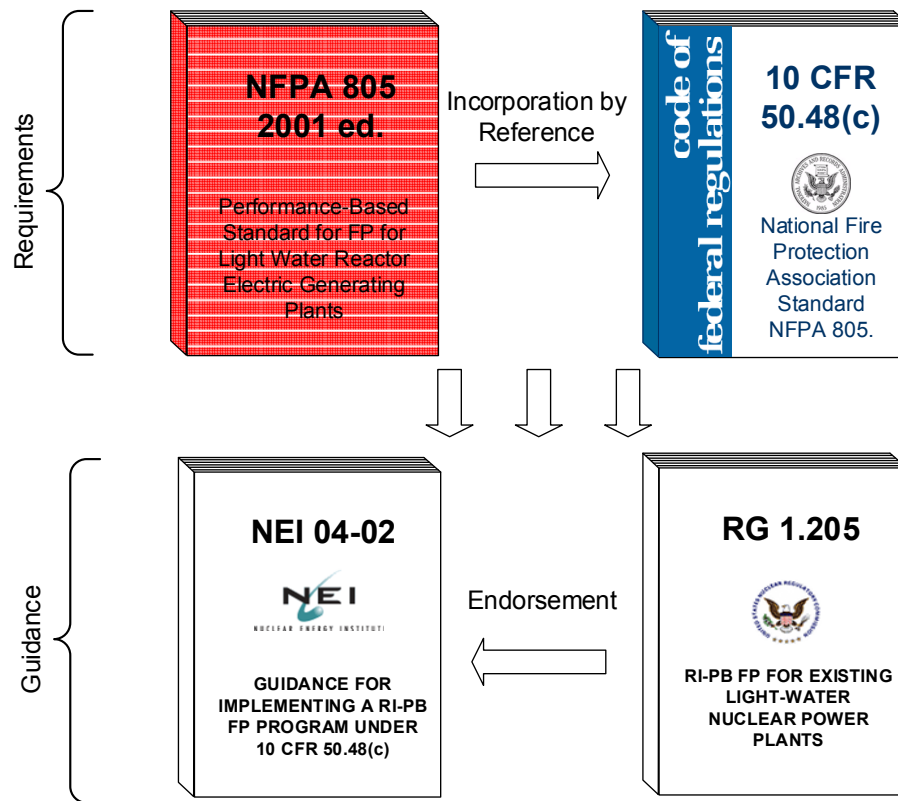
Requirements

NFPA 805
2001 ed.

Performance-Based Standard for FP for Light Water Reactor Electric Generating Plants

Incorporation by Reference

code of federal regulations

10 CFR 50.48(c)

National Fire Protection Association Standard NFPA 805.

Guidance

NEI 04-02

NEI
NUCLEAR ENERGY INSTITUTE

GUIDANCE FOR IMPLEMENTING A RI-PB FP PROGRAM UNDER 10 CFR 50.48(c)

Endorsement

RG 1.205

RI-PB FP FOR EXISTING LIGHT-WATER NUCLEAR POWER PLANTS